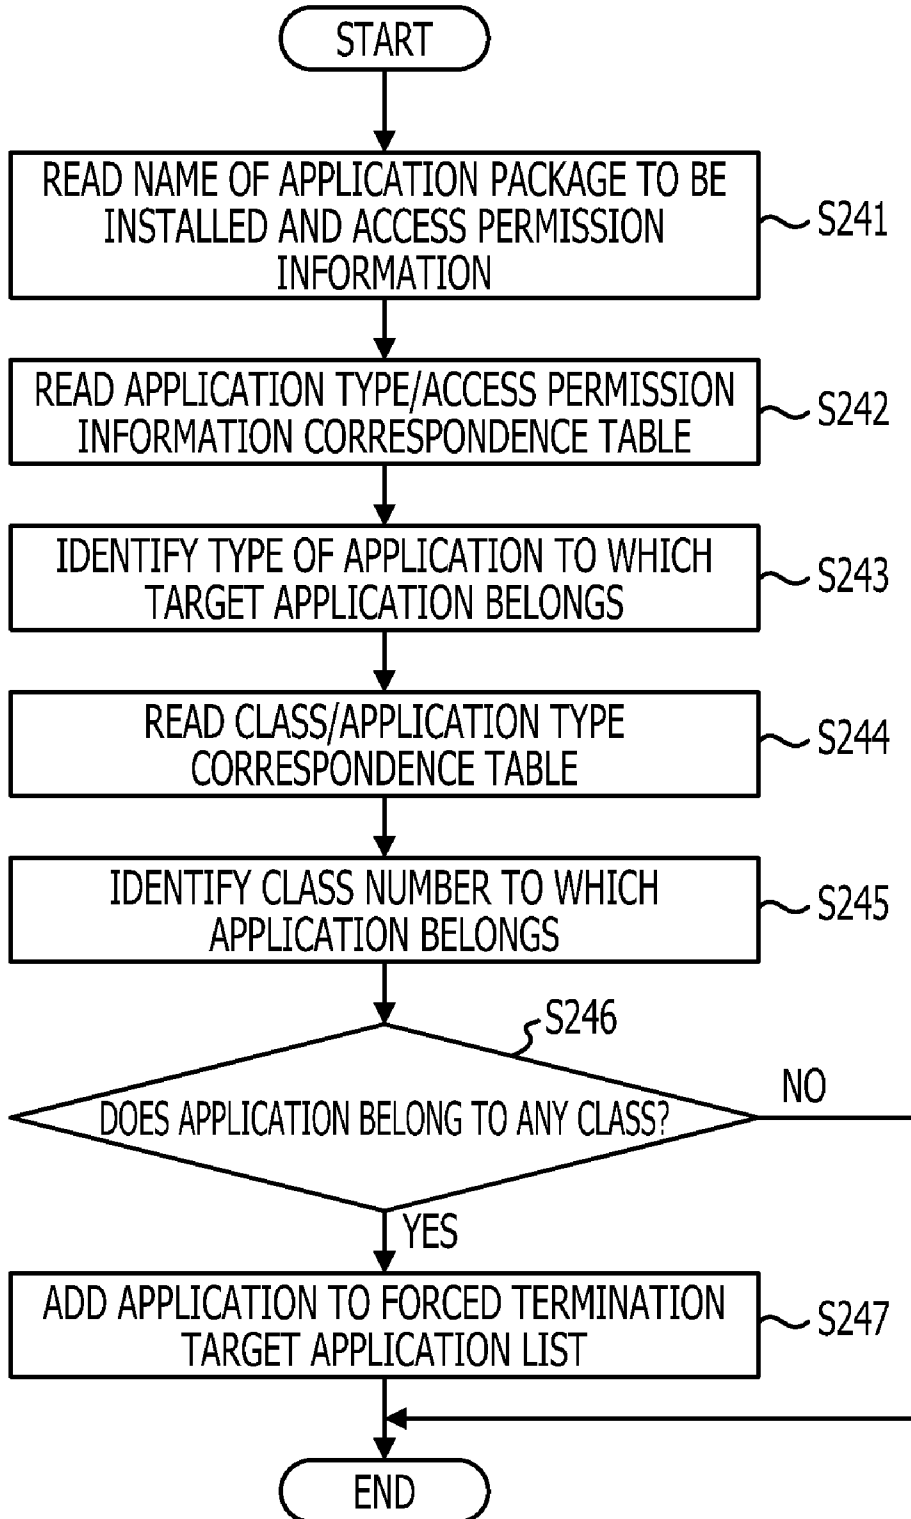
START

READ NAME OF APPLICATION PACKAGE TO BE INSTALLED AND ACCESS PERMISSION INFORMATION

S241

READ APPLICATION TYPE/ACCESS PERMISSION INFORMATION CORRESPONDENCE TABLE

S242

IDENTIFY TYPE OF APPLICATION TO WHICH TARGET APPLICATION BELONGS

S243

READ CLASS/APPLICATION TYPE CORRESPONDENCE TABLE

S244

IDENTIFY CLASS NUMBER TO WHICH APPLICATION BELONGS

S245

S246

DOES APPLICATION BELONG TO ANY CLASS?

NO

YES

ADD APPLICATION TO FORCED TERMINATION TARGET APPLICATION LIST

S247

END